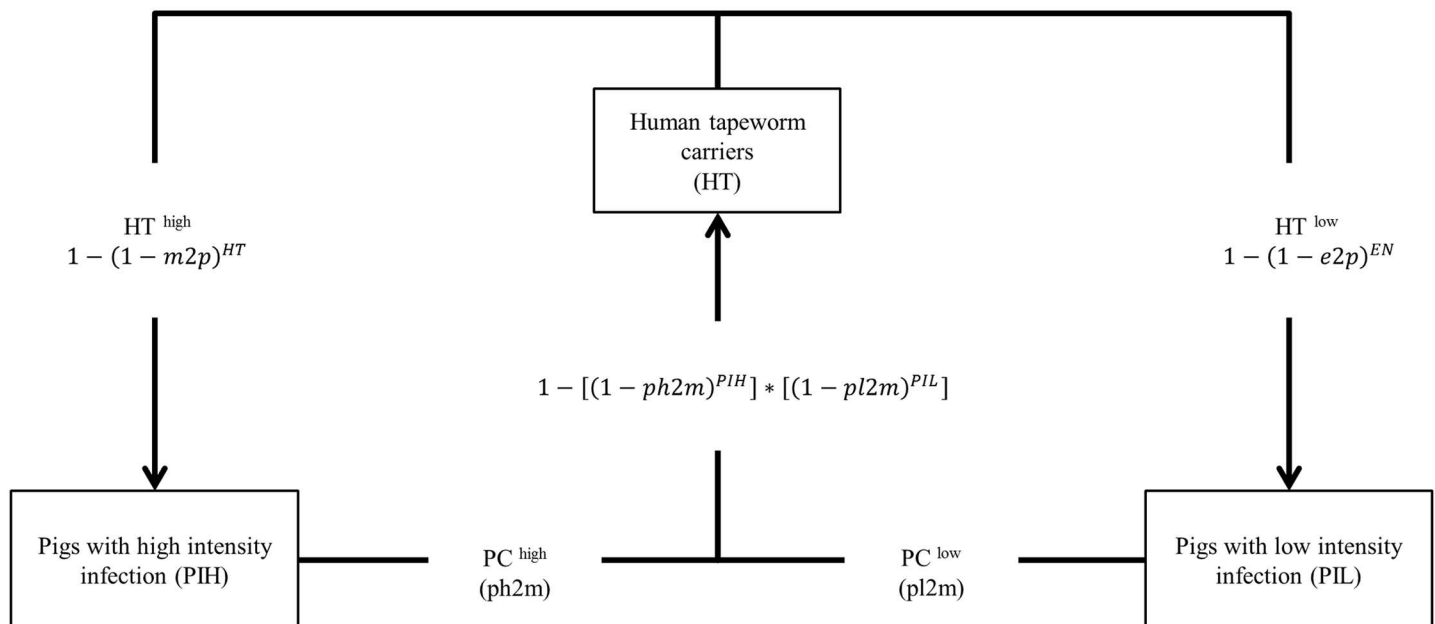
Human tapeworm carriers (HT)

HT $^{high}$
$1-(1-m2p)^{HT}$

HT $^{low}$
$1-(1-e2p)^{EN}$

$1-[(1-ph2m)^{PIH}]*[(1-pl2m)^{PIL}]$

Pigs with high intensity infection (PIH)

PC $^{high}$
(ph2m)

PC $^{low}$
(pl2m)

Pigs with low intensity infection (PIL)